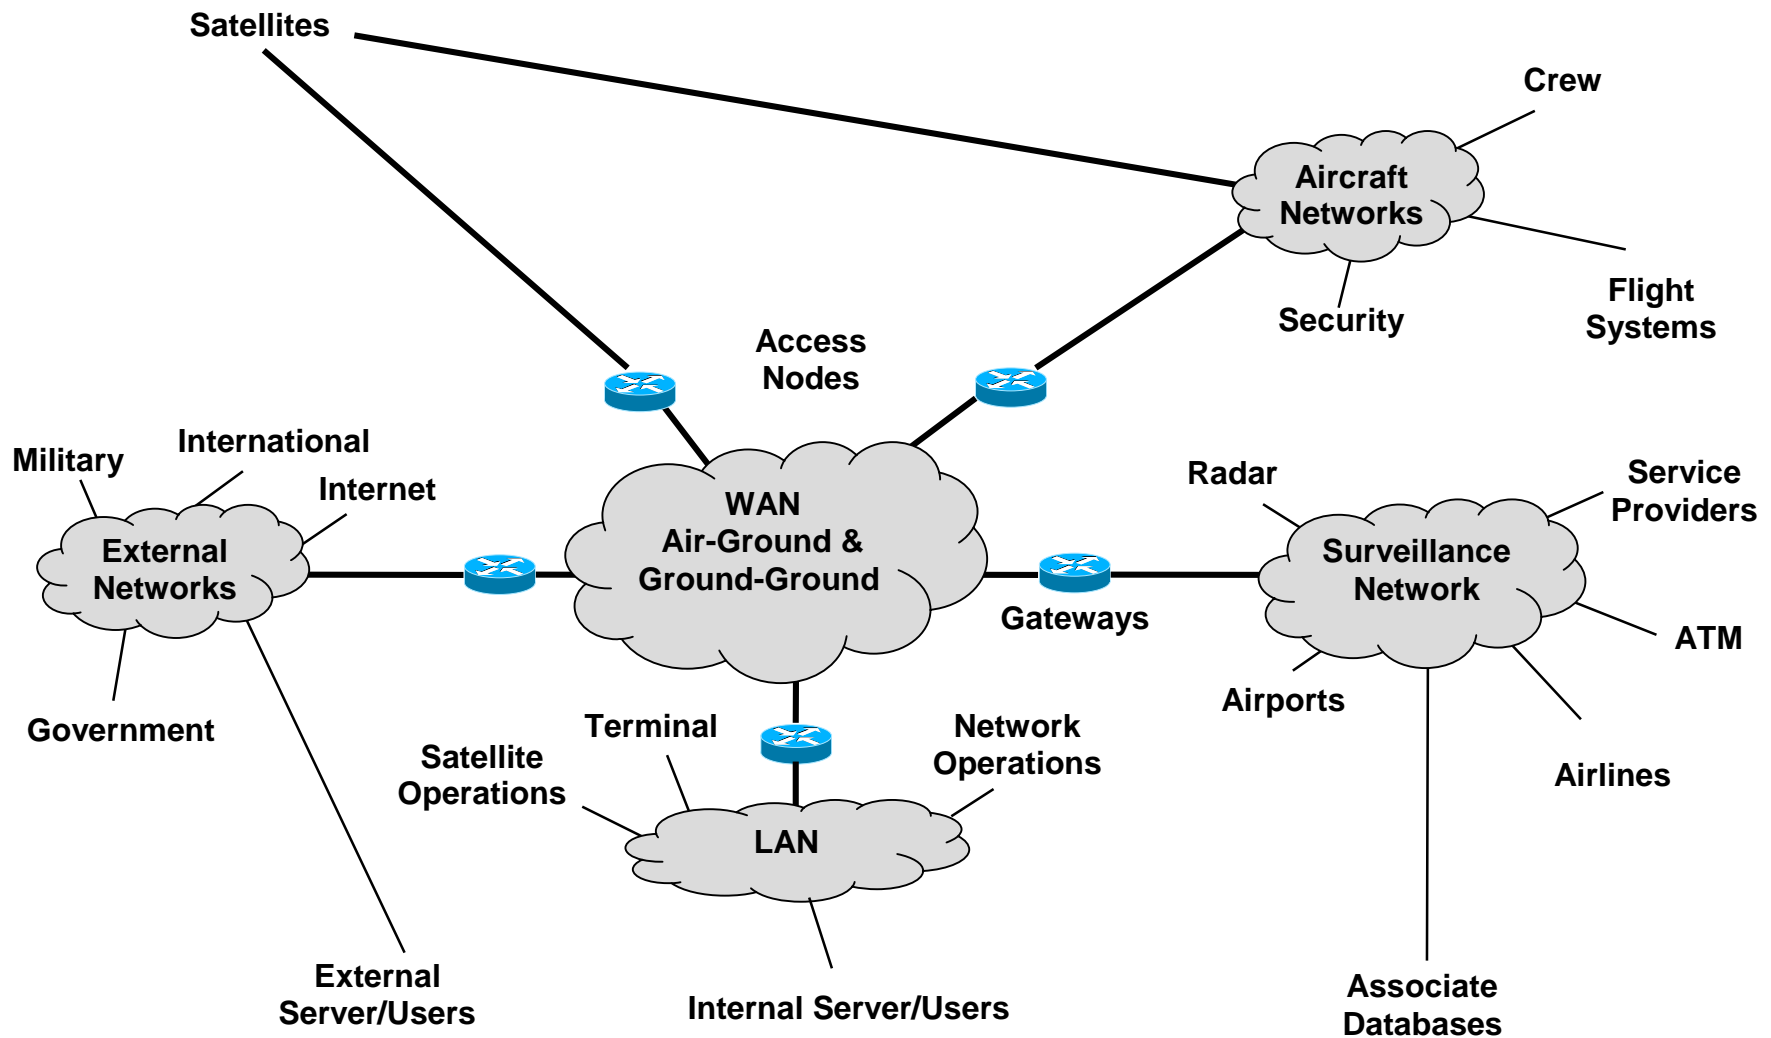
Satellites

Crew

Aircraft Networks

Flight Systems

Security

Access Nodes

Military

International

Internet

External Networks

Government

WAN Air-Ground & Ground-Ground

Radar

Service Providers

Surveillance Network

Gateways

ATM

Airports

Airlines

Terminal

Satellite Operations

Network Operations

LAN

External Server/Users

Internal Server/Users

Associate Databases